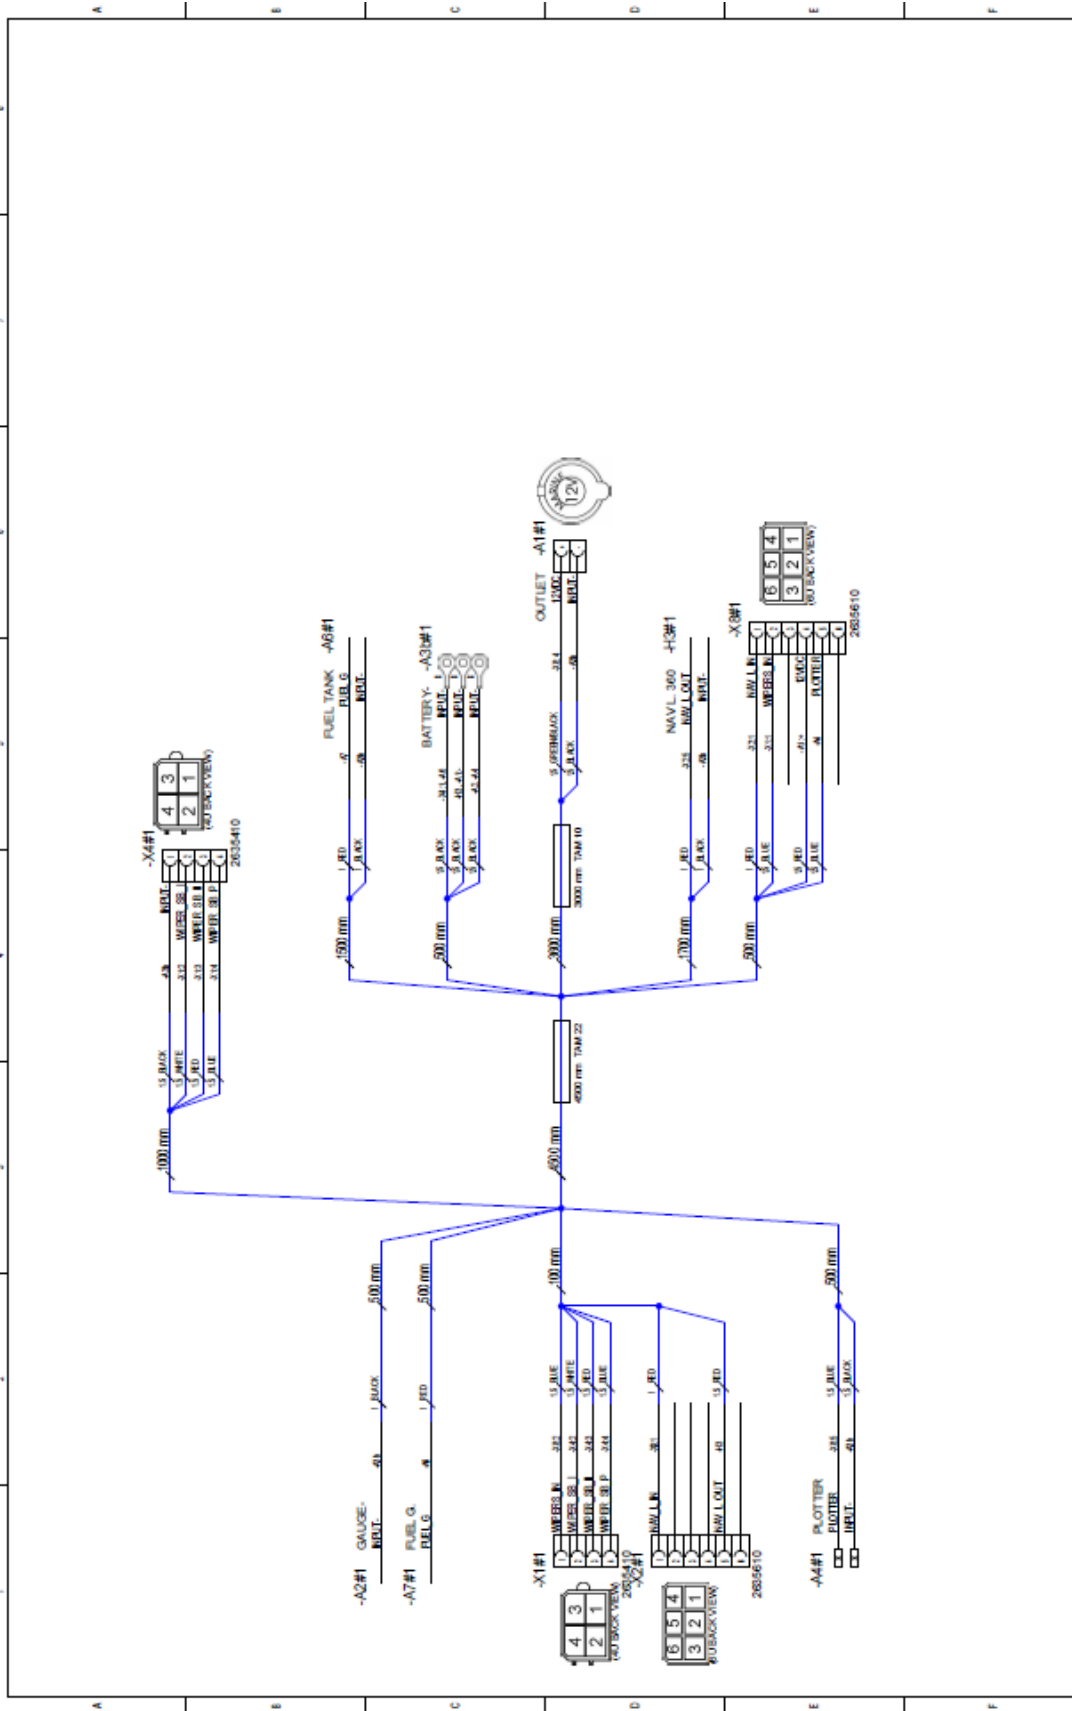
A B C D E F

-X4#1
INPUT-
WIPER_SB_I
WIPER_SB_II
WIPER_SB_P
263410
4 3
2 1
(X) BACK VIEW
1000 mm
1,5_BLACK
1,5_WHITE
1,5_RED
1,5_BLUE

FUEL TANK -A6#1
FUEL G
INPUT-
1500 mm
1_RED
1_BLACK

BATTERY- -A31#1
INPUT-
INPUT-
INPUT-
500 mm
1,5_BLACK
1,5_BLACK
1,5_BLACK

OUTLET -A1#1
12VDC
INPUT-
12V
3000 mm
3000 mm TAM 10
1,5_GREEN/BLACK
1,5_BLACK

NAV L 360 -H3#1
NAV L OUT
INPUT-
1700 mm
1_RED
1_BLACK

-X8#1
NAV L IN
WIPERS IN
12VDC
PLOTTER
263610
6 5 4
3 2 1
(X) BACK VIEW
500 mm
1_RED
1,5_BLUE
1,5_RED
1,5_BLUE

4500 mm TAM 22
4500 mm

-A2#1 GAUGE- INPUT-
500 mm
1_BLACK
-A7#1 FUEL G. FUEL G
500 mm
1_RED

-X1#1
WIPERS IN
WIPER_SB_I
WIPER_SB_II
WIPER_SB_P
263410
4 3
2 1
(X) BACK VIEW
100 mm
1,5_BLUE
1,5_WHITE
1,5_RED
1,5_BLUE

-X2#1
NAV L IN
NAV L OUT
263610
6 5 4
3 2 1
(X) BACK VIEW
1_RED
1,5_RED

-A4#1 PLOTTER
PLOTTER
INPUT-
500 mm
1,5_BLUE
1,5_BLACK

A B C D E F